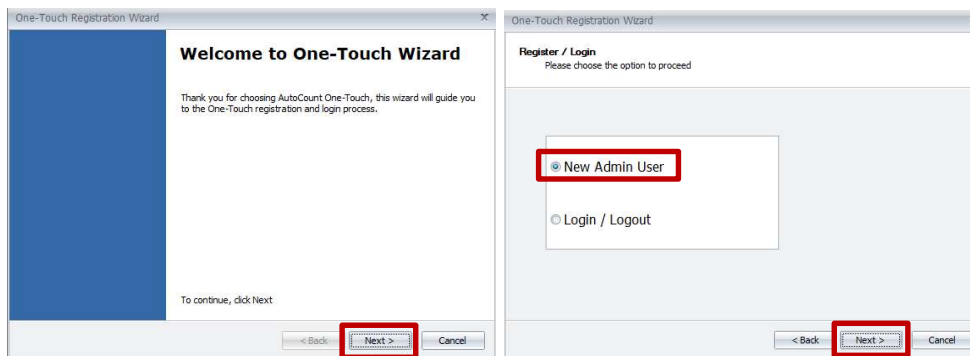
One-Touch Registration Wizard

Welcome to One-Touch Wizard

Thank you for choosing AutoCount One-Touch, this wizard will guide you to the One-Touch registration and login process.

To continue, click Next

< Back
Next >
Cancel

One-Touch Registration Wizard

Register / Login
Please choose the option to proceed

New Admin User

Login / Logout

< Back
Next >
Cancel